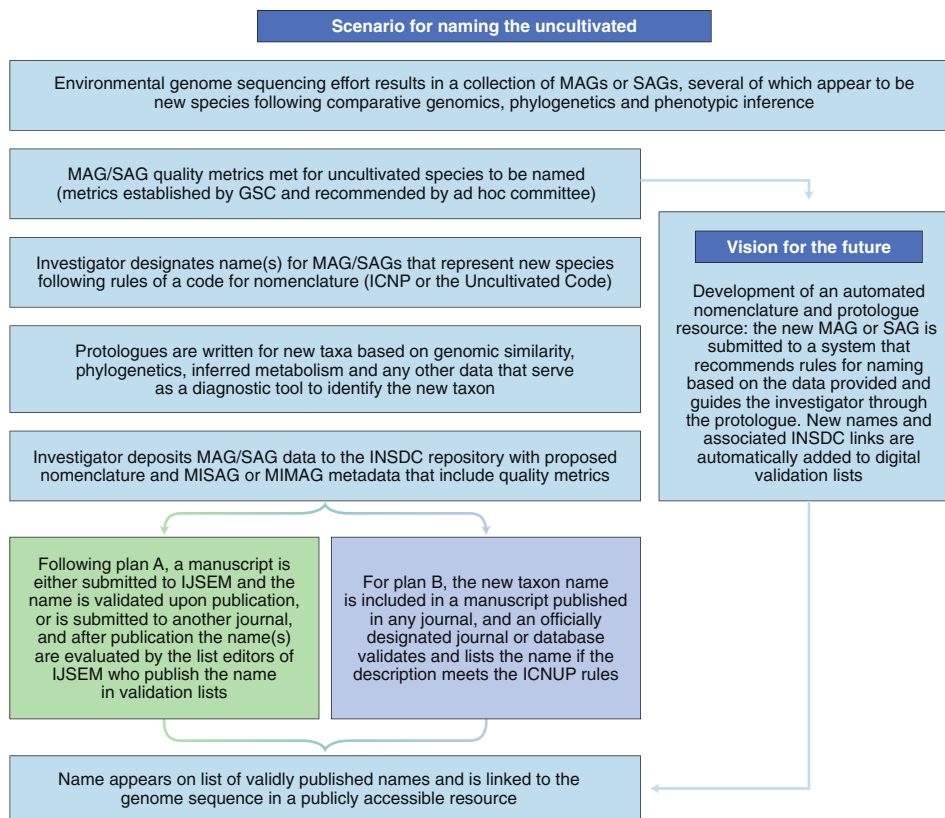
Scenario for naming the uncultivated

Environmental genome sequencing effort results in a collection of MAGs or SAGs, several of which appear to be new species following comparative genomics, phylogenetics and phenotypic inference

MAG/SAG quality metrics met for uncultivated species to be named (metrics established by GSC and recommended by ad hoc committee)

Investigator designates name(s) for MAG/SAGs that represent new species following rules of a code for nomenclature (ICNP or the Uncultivated Code)

Protologues are written for new taxa based on genomic similarity, phylogenetics, inferred metabolism and any other data that serve as a diagnostic tool to identify the new taxon

Investigator deposits MAG/SAG data to the INSDC repository with proposed nomenclature and MISAG or MIMAG metadata that include quality metrics

Following plan A, a manuscript is either submitted to IJSEM and the name is validated upon publication, or is submitted to another journal, and after publication the name(s) are evaluated by the list editors of IJSEM who publish the name in validation lists

For plan B, the new taxon name is included in a manuscript published in any journal, and an officially designated journal or database validates and lists the name if the description meets the ICNUP rules

Name appears on list of validly published names and is linked to the genome sequence in a publicly accessible resource

Vision for the future

Development of an automated nomenclature and protologue resource: the new MAG or SAG is submitted to a system that recommends rules for naming based on the data provided and guides the investigator through the protologue. New names and associated INSDC links are automatically added to digital validation lists